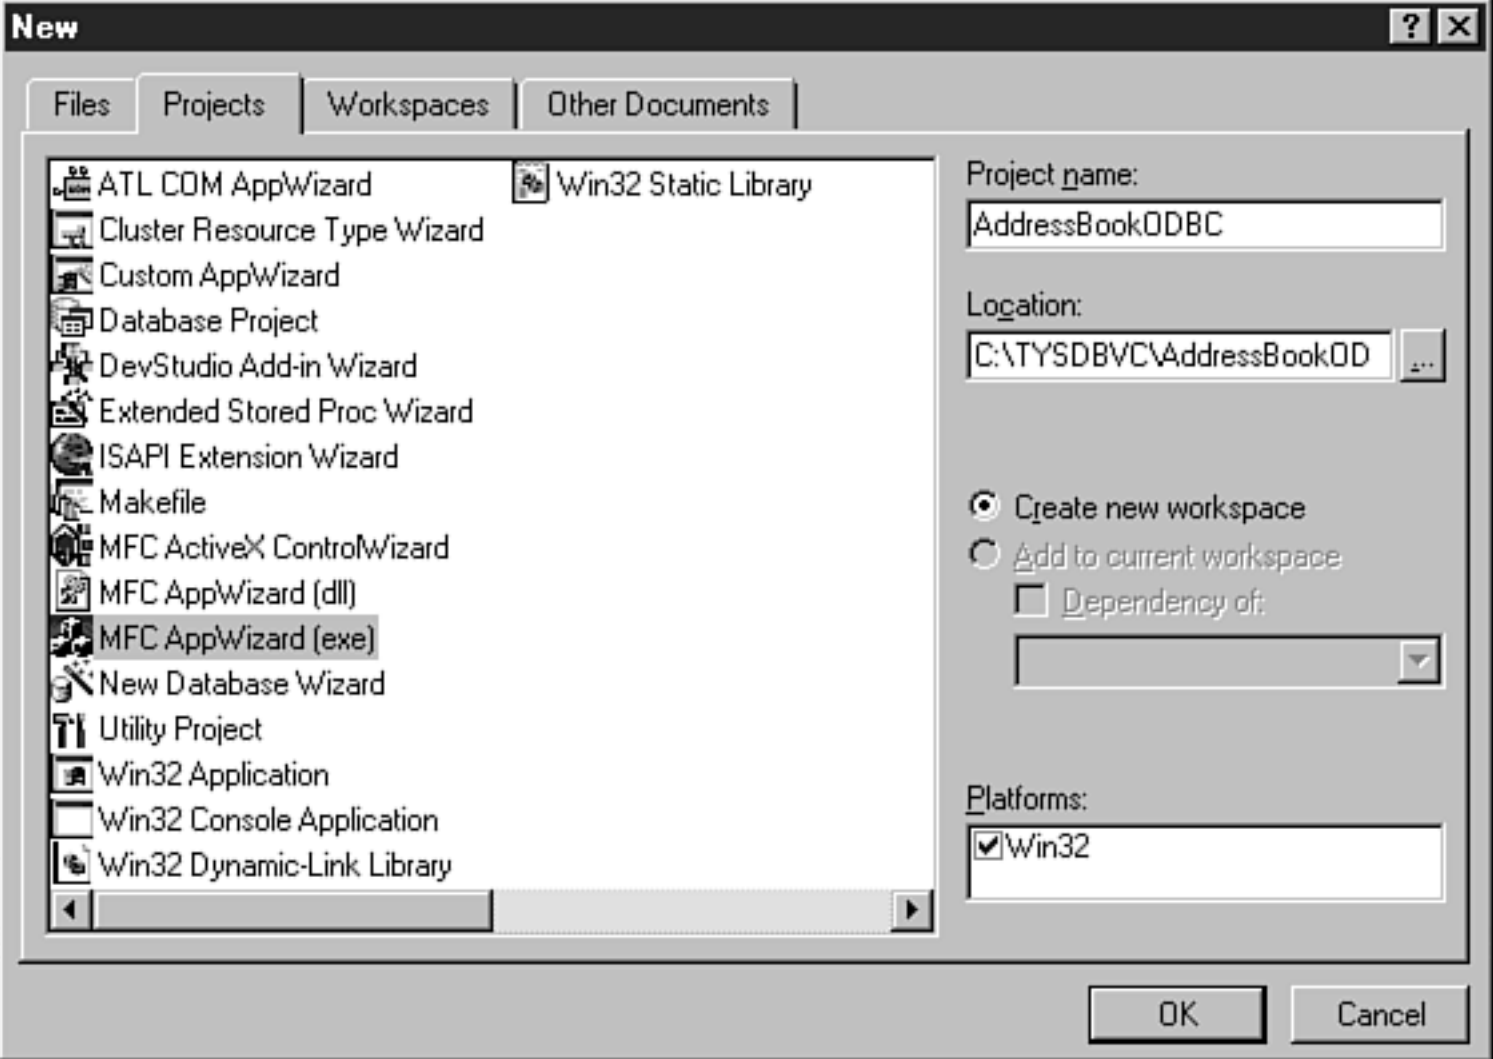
New

?

Files Projects Workspaces Other Documents

ATL COM AppWizard
Cluster Resource Type Wizard
Custom AppWizard
Database Project
DevStudio Add-in Wizard
Extended Stored Proc Wizard
ISAPI Extension Wizard
Makefile
MFC ActiveX ControlWizard
MFC AppWizard (dll)
MFC AppWizard (exe)
New Database Wizard
Utility Project
Win32 Application
Win32 Console Application
Win32 Dynamic-Link Library

Win32 Static Library

Project name:
AddressBookODBC

Location:
C:\TYSDBVC\AddressBookOD

...

Create new workspace
Add to current workspace
Dependency of:

Platforms:
Win32

OK

Cancel